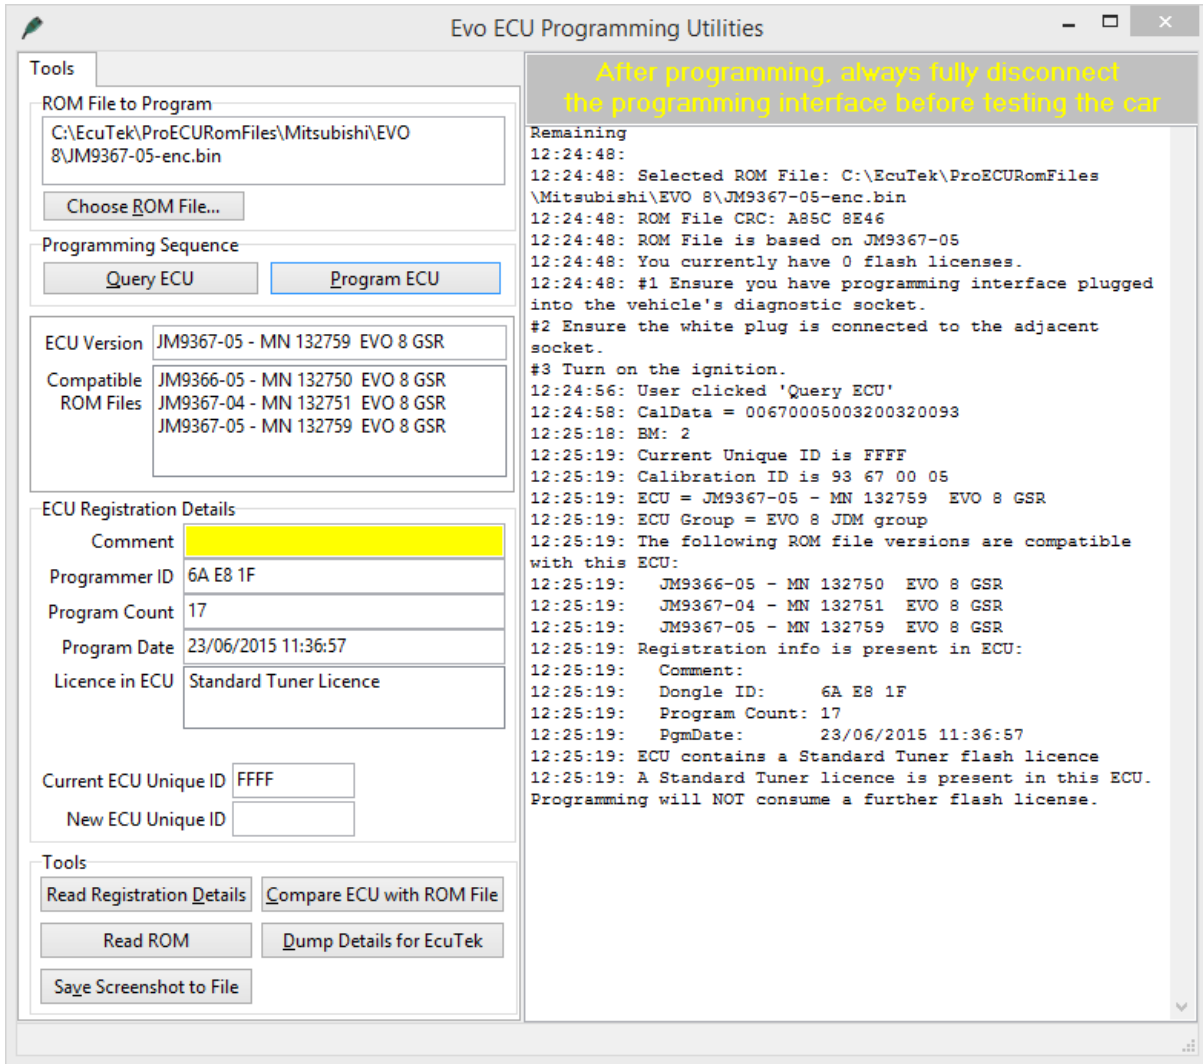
Evo ECU Programming Utilities

Tools

ROM File to Program

C:\EcuTek\ProECURomFiles\Mitsubishi\EVO 8\JM9367-05-enc.bin

Choose ROM File...

Programming Sequence

Query ECU

Program ECU

ECU Version JM9367-05 - MN 132759 EVO 8 GSR

Compatible ROM Files
JM9366-05 - MN 132750 EVO 8 GSR
JM9367-04 - MN 132751 EVO 8 GSR
JM9367-05 - MN 132759 EVO 8 GSR

ECU Registration Details

Comment

Programmer ID 6A E8 1F

Program Count 17

Program Date 23/06/2015 11:36:57

Licence in ECU Standard Tuner Licence

Current ECU Unique ID FFFF

New ECU Unique ID

Tools

Read Registration Details

Compare ECU with ROM File

Read ROM

Dump Details for EcuTek

Save Screenshot to File

After programming, always fully disconnect the programming interface before testing the car

Remaining
12:24:48:
12:24:48: Selected ROM File: C:\EcuTek\ProECURomFiles\Mitsubishi\EVO 8\JM9367-05-enc.bin
12:24:48: ROM File CRC: A85C 8E46
12:24:48: ROM File is based on JM9367-05
12:24:48: You currently have 0 flash licenses.
12:24:48: #1 Ensure you have programming interface plugged into the vehicle's diagnostic socket.
#2 Ensure the white plug is connected to the adjacent socket.
#3 Turn on the ignition.
12:24:56: User clicked 'Query ECU'
12:24:58: CalData = 0067000500320032 0093
12:25:18: BM: 2
12:25:19: Current Unique ID is FFFF
12:25:19: Calibration ID is 93 67 00 05
12:25:19: ECU = JM9367-05 - MN 132759 EVO 8 GSR
12:25:19: ECU Group = EVO 8 JDM group
12:25:19: The following ROM file versions are compatible with this ECU:
12:25:19: JM9366-05 - MN 132750 EVO 8 GSR
12:25:19: JM9367-04 - MN 132751 EVO 8 GSR
12:25:19: JM9367-05 - MN 132759 EVO 8 GSR
12:25:19: Registration info is present in ECU:
12:25:19: Comment:
12:25:19: Dongle ID: 6A E8 1F
12:25:19: Program Count: 17
12:25:19: PgmDate: 23/06/2015 11:36:57
12:25:19: ECU contains a Standard Tuner flash licence
12:25:19: A Standard Tuner licence is present in this ECU. Programming will NOT consume a further flash license.